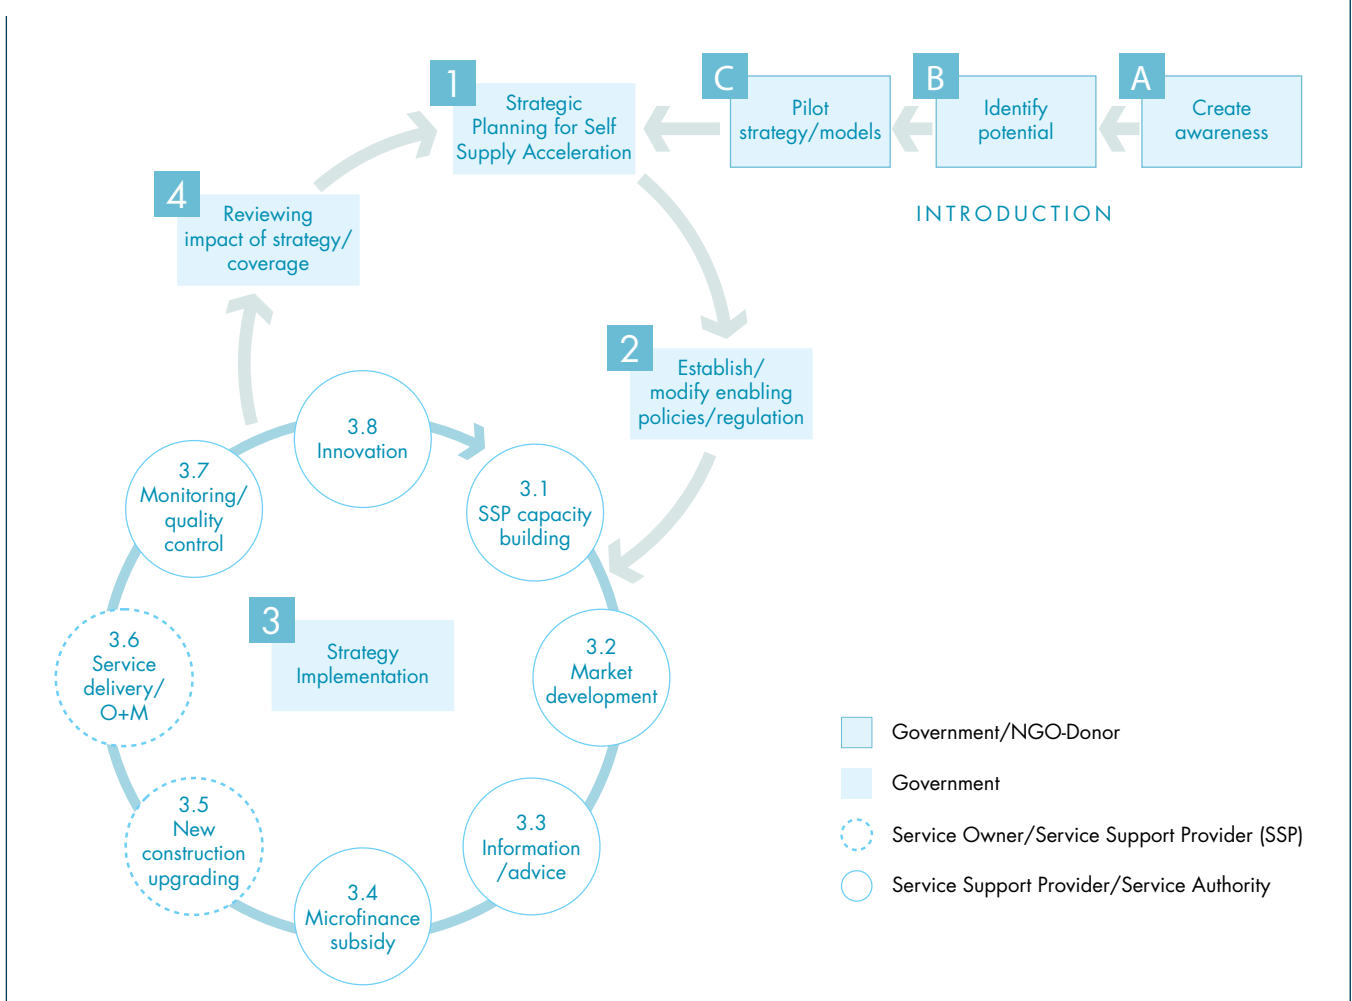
1
Strategic Planning for Self Supply Acceleration

C
Pilot strategy/models

B
Identify potential

A
Create awareness

INTRODUCTION

4
Reviewing impact of strategy/ coverage

2
Establish/ modify enabling policies/regulation

3.8
Innovation

3.1
SSP capacity building

3.7
Monitoring/ quality control

3
Strategy Implementation

3.6
Service delivery/ O+M

3.2
Market development

3.5
New construction upgrading

3.3
Information /advice

3.4
Microfinance subsidy

Government/NGO-Donor

Government

Service Owner/Service Support Provider (SSP)

Service Support Provider/Service Authority